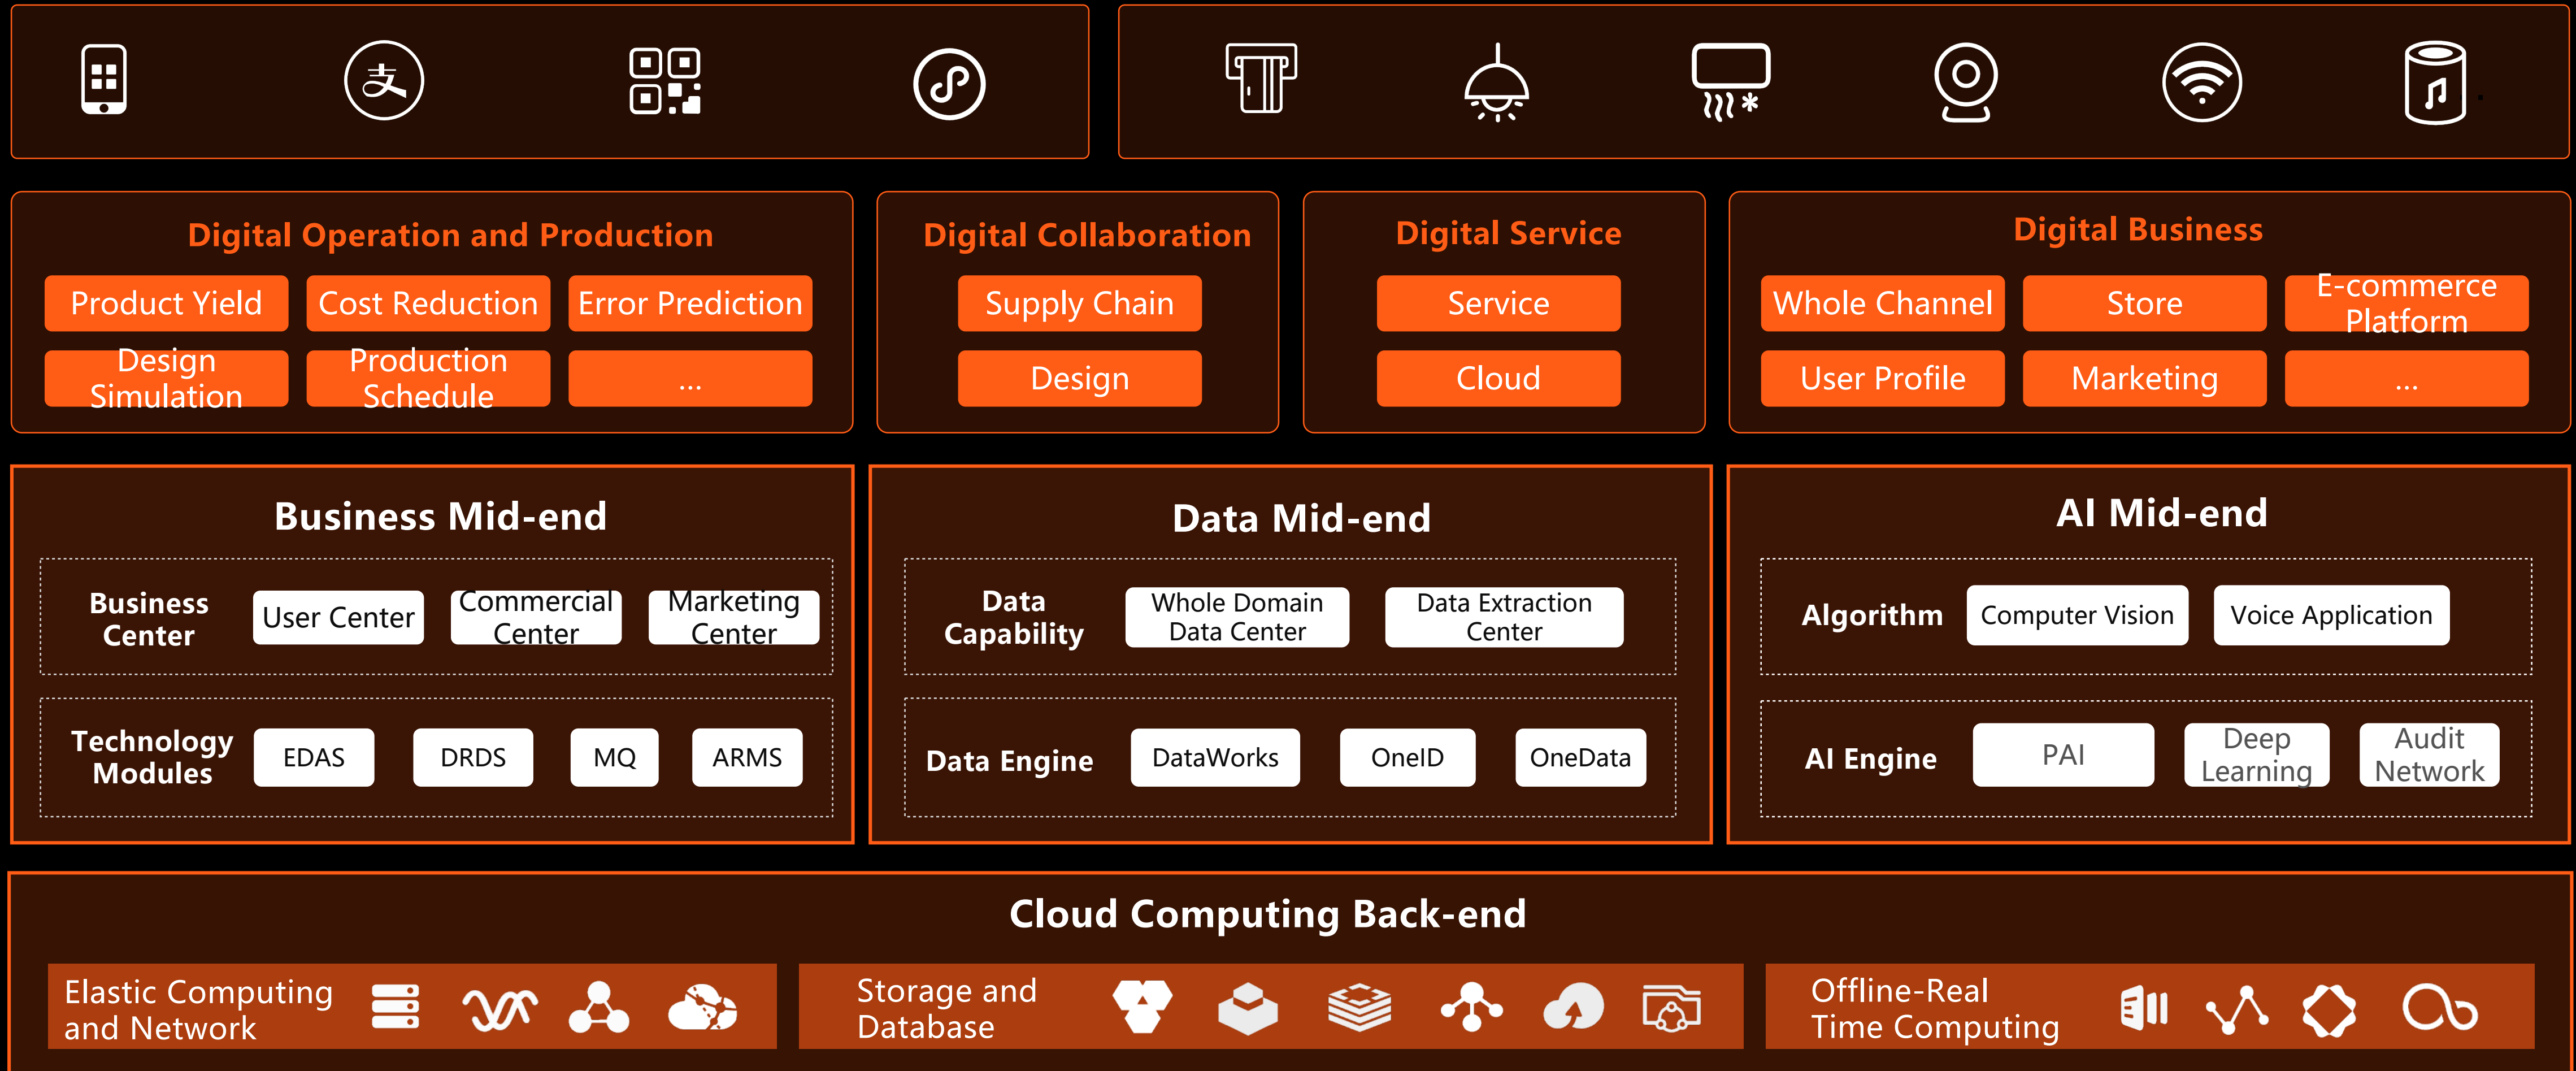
支

Digital Operation and Production

Product Yield
Cost Reduction
Error Prediction
Design Simulation
Production Schedule
...

Digital Collaboration

Supply Chain
Design

Digital Service

Service
Cloud

Digital Business

Whole Channel
Store
E-commerce Platform
User Profile
Marketing
...

Business Mid-end

Business Center
User Center
Commercial Center
Marketing Center

Technology Modules
EDAS
DRDS
MQ
ARMS

Data Mid-end

Data Capability
Whole Domain Data Center
Data Extraction Center

Data Engine
DataWorks
OneID
OneData

AI Mid-end

Algorithm
Computer Vision
Voice Application

AI Engine
PAI
Deep Learning
Audit Network

Cloud Computing Back-end

Elastic Computing and Network

Storage and Database

Offline-Real Time Computing